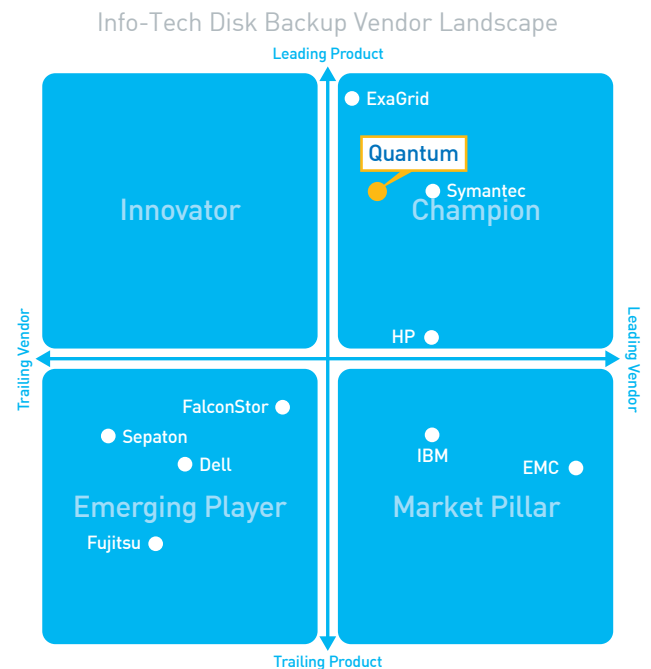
Info-Tech Disk Backup Vendor Landscape

Leading Product

Innovator

ExaGrid

Quantum

Symantec

Champion

Trailing Vendor

Leading Vendor

HP

FalconStor

Sepaton

Dell

Emerging Player

Fujitsu

IBM

EMC

Market Pillar

Trailing Product